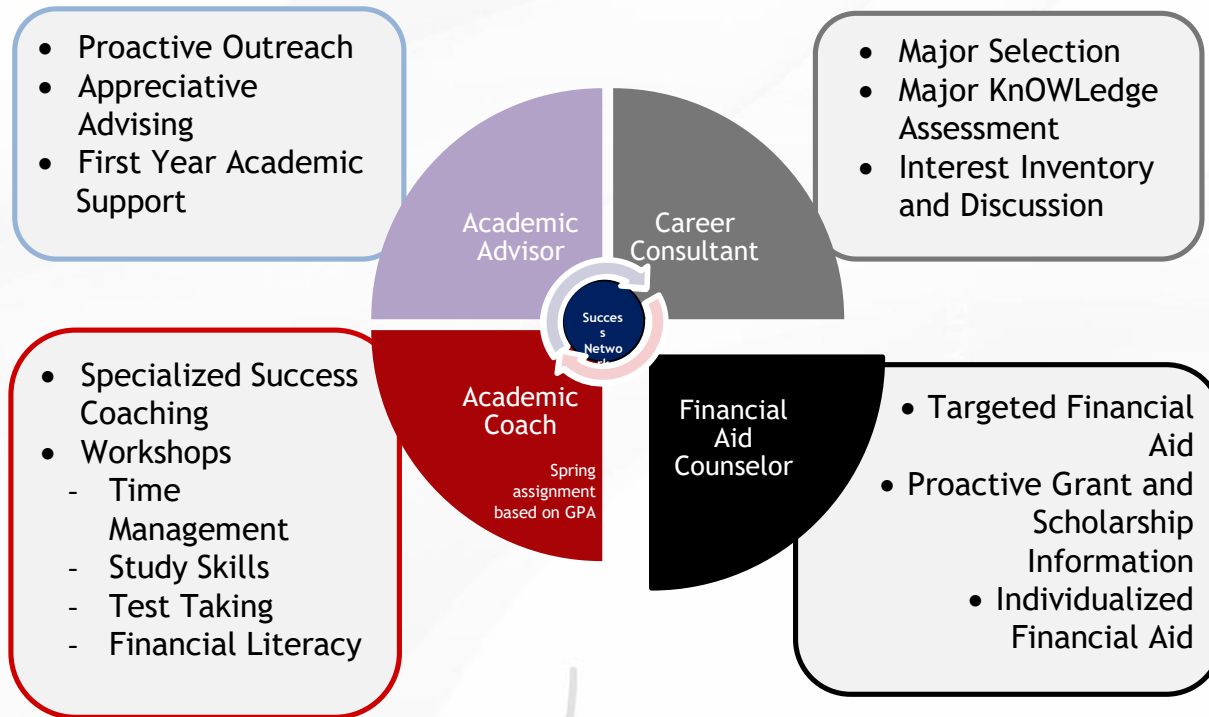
- Proactive Outreach
- Appreciative Advising
- First Year Academic Support

- Major Selection
- Major KnOWLedge Assessment
- Interest Inventory and Discussion

Academic Advisor

Career Consultant

Succes s Netwo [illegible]

Academic Coach

Spring assignment based on GPA

Financial Aid Counselor

- Specialized Success Coaching
- Workshops
  - Time Management
  - Study Skills
  - Test Taking
  - Financial Literacy

- Targeted Financial Aid
- Proactive Grant and Scholarship Information
- Individualized Financial Aid